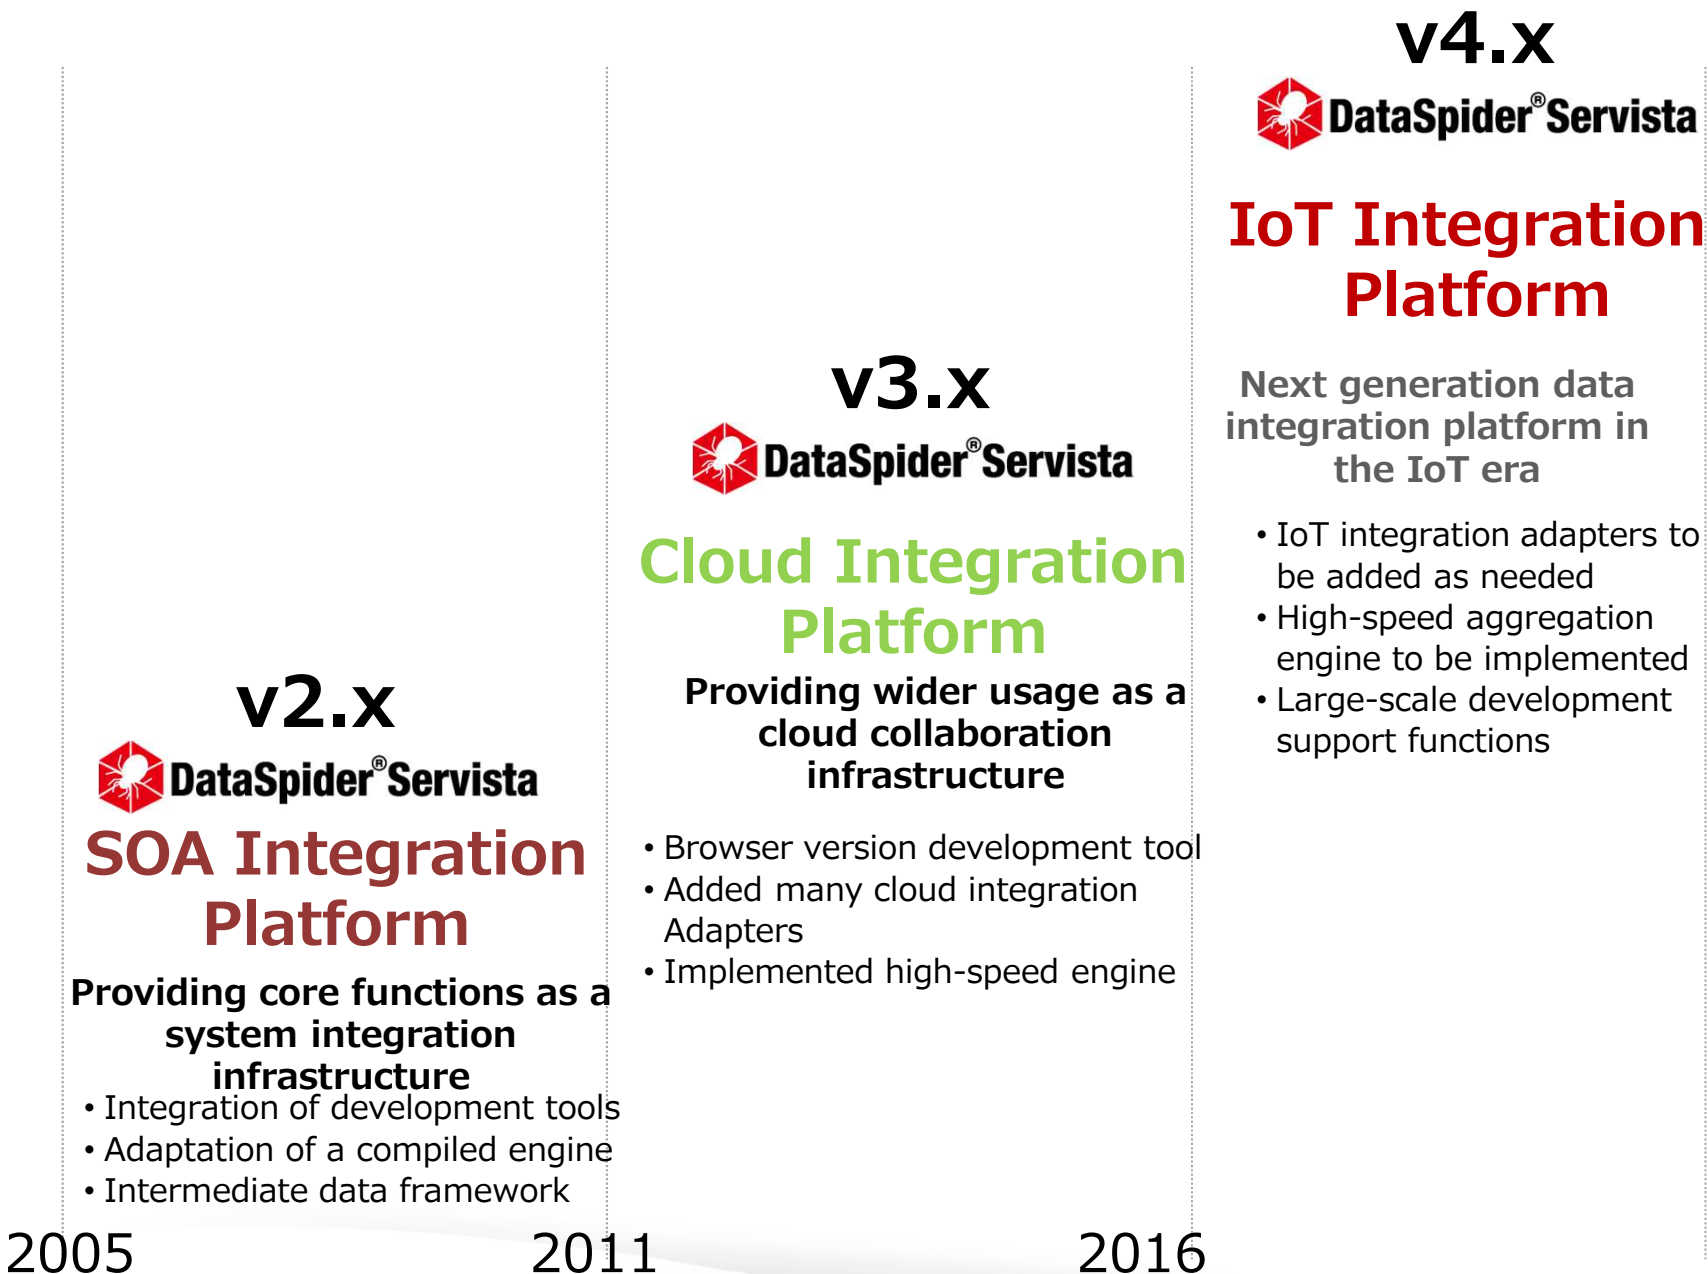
v4.x

DataSpider® Servista

IoT Integration Platform

Next generation data integration platform in the IoT era

• IoT integration adapters to be added as needed
• High-speed aggregation engine to be implemented
• Large-scale development support functions

v3.x

DataSpider® Servista

Cloud Integration Platform

Providing wider usage as a cloud collaboration infrastructure

• Browser version development tool
• Added many cloud integration Adapters
• Implemented high-speed engine

v2.x

DataSpider® Servista

SOA Integration Platform

Providing core functions as a system integration infrastructure

• Integration of development tools
• Adaptation of a compiled engine
• Intermediate data framework

2005

2011

2016